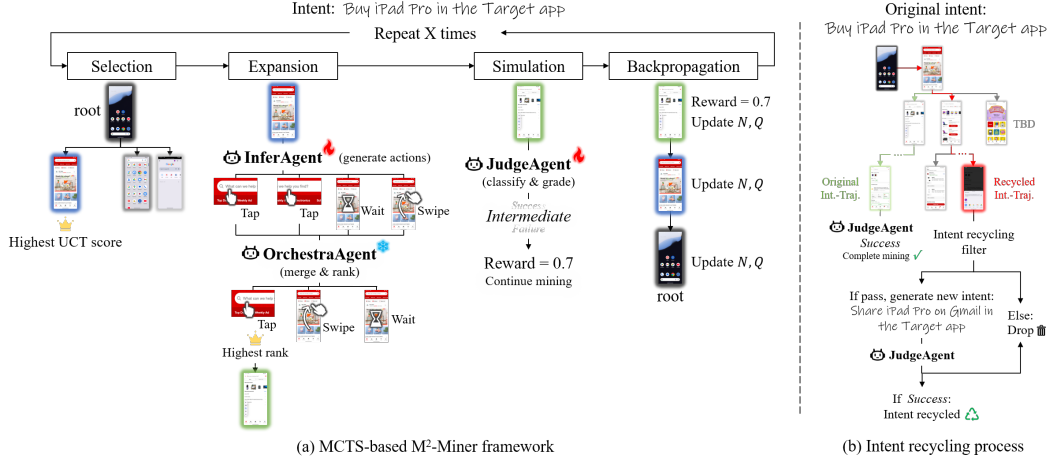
Intent: Buy iPad Pro in the Target app

Repeat X times

Selection

Expansion

Simulation

Backpropagation

root

Highest UCT score

InferAgent (generate actions)

What can we help

Tap

Tap

Wait

Swipe

OrchestraAgent (merge & rank)

What can we help

Tap

Swipe

Wait

Highest rank

JudgeAgent (classify & grade)

Success
Intermediate
Failure

Reward = 0.7
Continue mining

Reward = 0.7
Update $N, Q$

Update $N, Q$

Update $N, Q$

root

(a) MCTS-based M$^2$-Miner framework

Original intent:
Buy iPad Pro in the Target app

TBD

Original Int.-Traj.

Recycled Int.-Traj.

JudgeAgent
Success
Complete mining ✓

Intent recycling filter

If pass, generate new intent:
Share iPad Pro on Gmail in the Target app

Else: Drop

JudgeAgent

If Success:
Intent recycled

(b) Intent recycling process